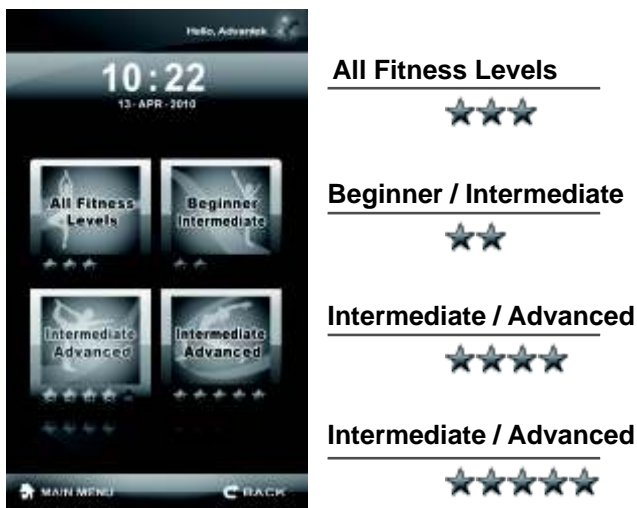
Hello, Advantek

10:22
13 - APR - 2010

All Fitness Levels

Beginner Intermediate

Intermediate Advanced

Intermediate Advanced

MAIN MENU

BACK

All Fitness Levels

Beginner / Intermediate

Intermediate / Advanced

Intermediate / Advanced